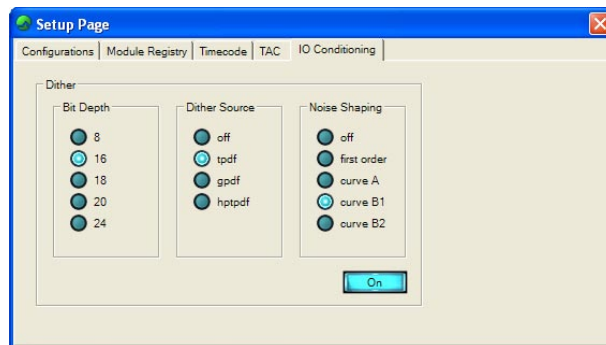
Setup Page

Configurations | Module Registry | Timecode | TAC | IO Conditioning

Dither

Bit Depth
8
16
18
20
24

Dither Source
off
tpdf
gpdf
hptpdf

Noise Shaping
off
first order
curve A
curve B1
curve B2

On